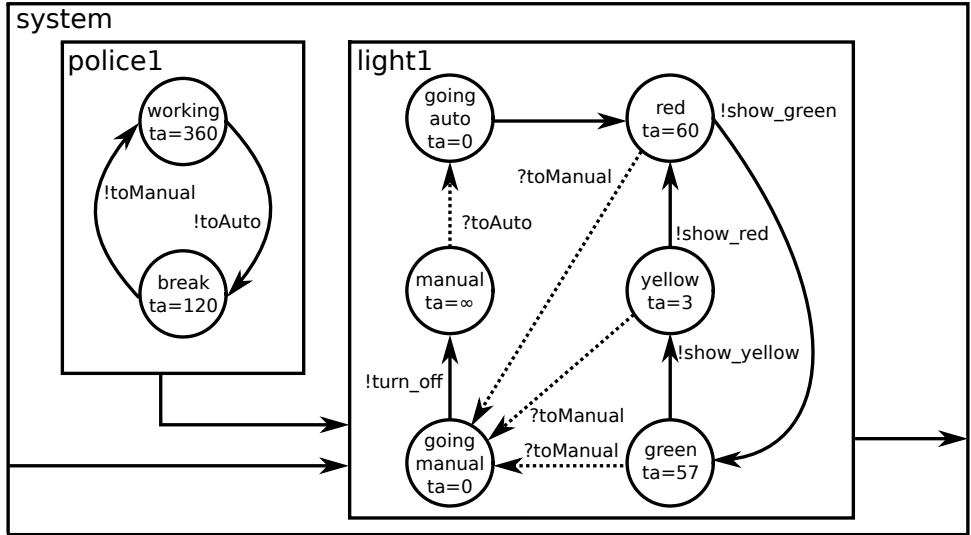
system

police1

working
ta=360

!toManual

!toAuto

break
ta=120

light1

going
auto
ta=0

red
ta=60

!show_green

?toManual

?toAuto

!show_red

manual
ta=$\infty$

yellow
ta=3

!show_yellow

!turn_off

?toManual

?toManual

going
manual
ta=0

green
ta=57